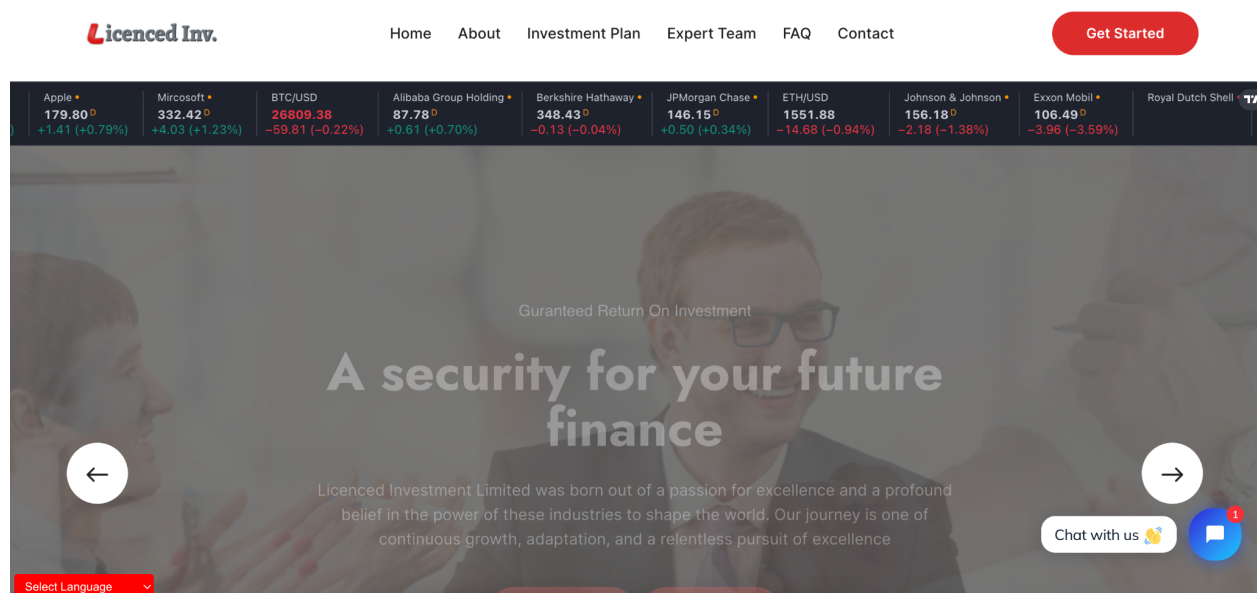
Licenced Inv.

Home About Investment Plan Expert Team FAQ Contact

Get Started

Apple 179.80 D +1.41 (+0.79%)

Mircosoft 332.42 D +4.03 (+1.23%)

BTC/USD 26809.38 −59.81 (−0.22%)

Alibaba Group Holding 87.78 D +0.61 (+0.70%)

Berkshire Hathaway 348.43 D −0.13 (−0.04%)

JPMorgan Chase 146.15 D +0.50 (+0.34%)

ETH/USD 1551.88 −14.68 (−0.94%)

Johnson & Johnson 156.18 D −2.18 (−1.38%)

Exxon Mobil 106.49 D −3.96 (−3.59%)

Royal Dutch Shell

Guranteed Return On Investment

A security for your future finance

Licenced Investment Limited was born out of a passion for excellence and a profound belief in the power of these industries to shape the world. Our journey is one of continuous growth, adaptation, and a relentless pursuit of excellence

Chat with us 👋

1

Select Language